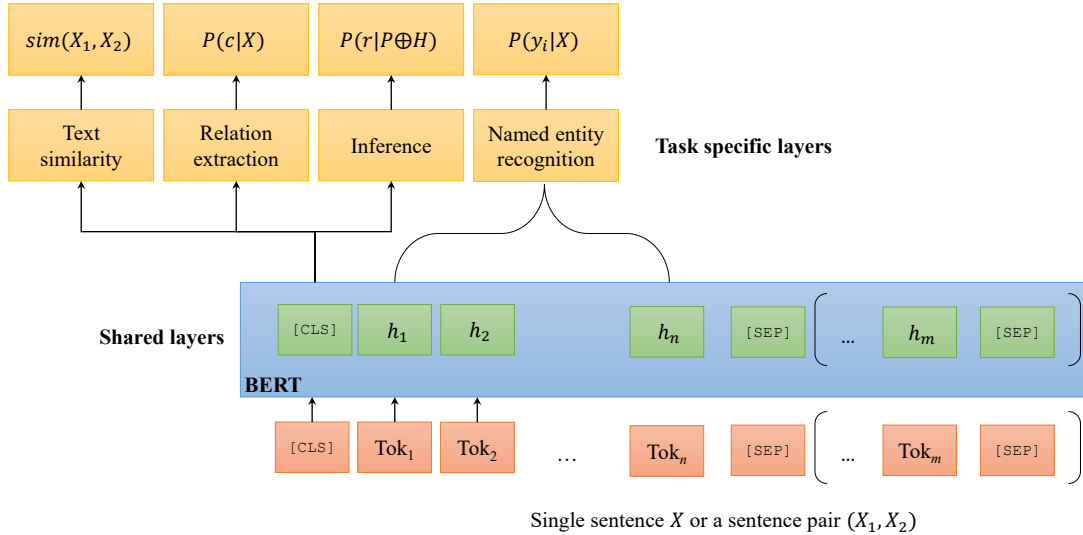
$sim(X_1, X_2)$

$P(c|X)$

$P(r|P \oplus H)$

$P(y_i|X)$

Text similarity

Relation extraction

Inference

Named entity recognition

Task specific layers

Shared layers

[CLS] $h_1$ $h_2$ $h_n$ [SEP] ... $h_m$ [SEP]

BERT

[CLS] Tok$_1$ Tok$_2$ … Tok$_n$ [SEP] ... Tok$_m$ [SEP]

Single sentence $X$ or a sentence pair $(X_1, X_2)$